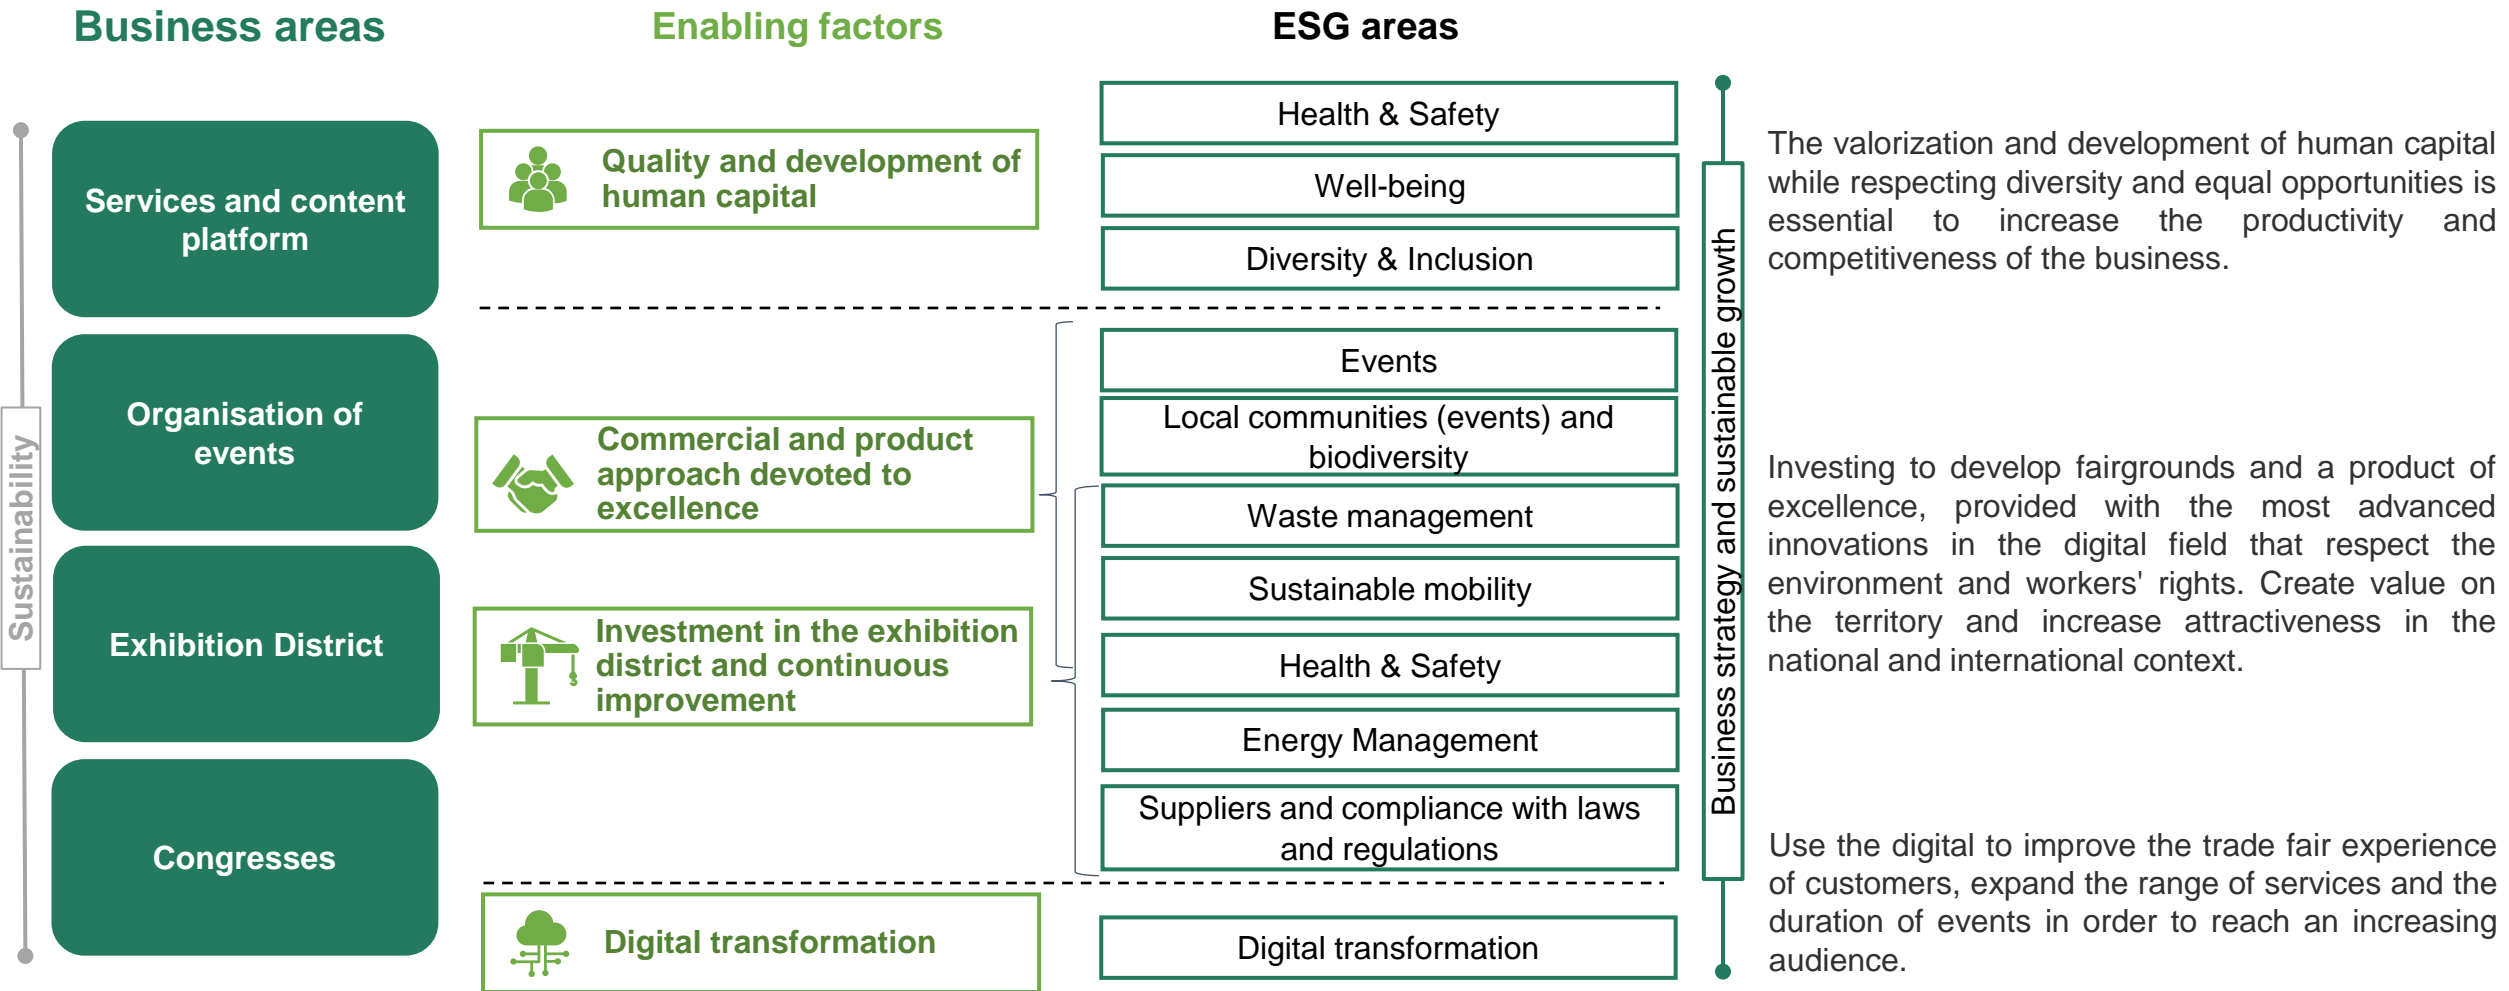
Business areas

Enabling factors

ESG areas

Sustainability

Services and content platform

Organisation of events

Exhibition District

Congresses

Quality and development of human capital

Commercial and product approach devoted to excellence

Investment in the exhibition district and continuous improvement

Digital transformation

Health & Safety

Well-being

Diversity & Inclusion

Events

Local communities (events) and biodiversity

Waste management

Sustainable mobility

Health & Safety

Energy Management

Suppliers and compliance with laws and regulations

Digital transformation

Business strategy and sustainable growth

The valorization and development of human capital while respecting diversity and equal opportunities is essential to increase the productivity and competitiveness of the business.

Investing to develop fairgrounds and a product of excellence, provided with the most advanced innovations in the digital field that respect the environment and workers' rights. Create value on the territory and increase attractiveness in the national and international context.

Use the digital to improve the trade fair experience of customers, expand the range of services and the duration of events in order to reach an increasing audience.